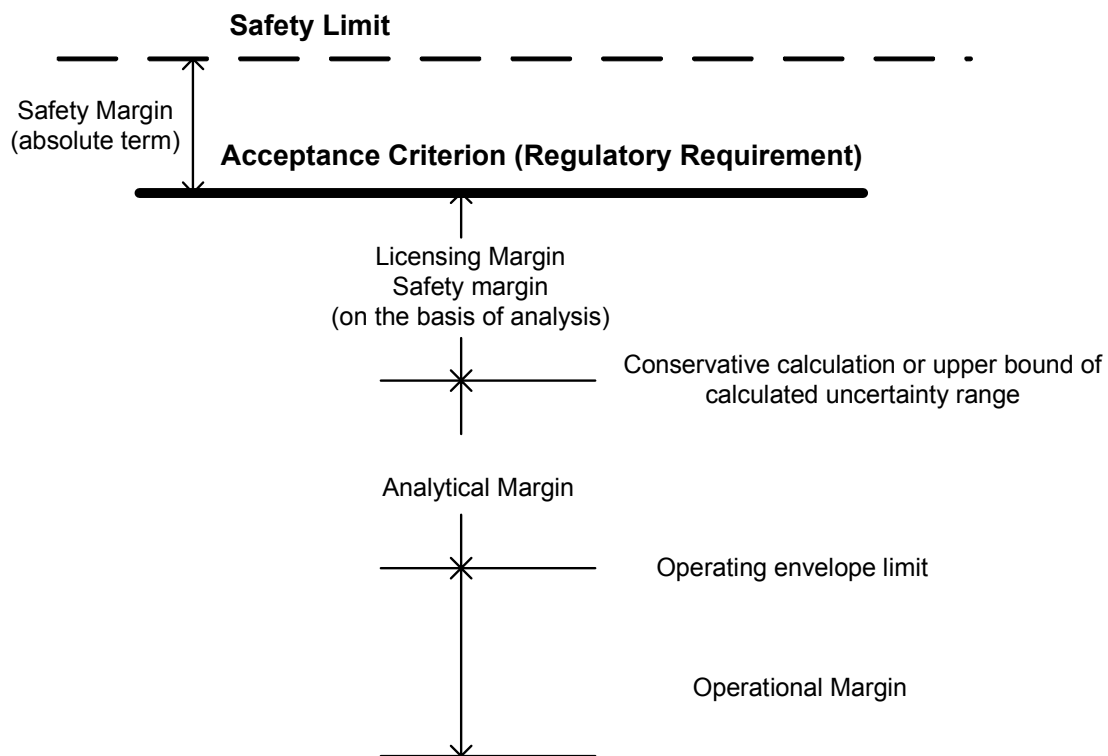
Safety Limit

Safety Margin
(absolute term)

Acceptance Criterion (Regulatory Requirement)

Licensing Margin
Safety margin
(on the basis of analysis)

Conservative calculation or upper bound of calculated uncertainty range

Analytical Margin

Operating envelope limit

Operational Margin